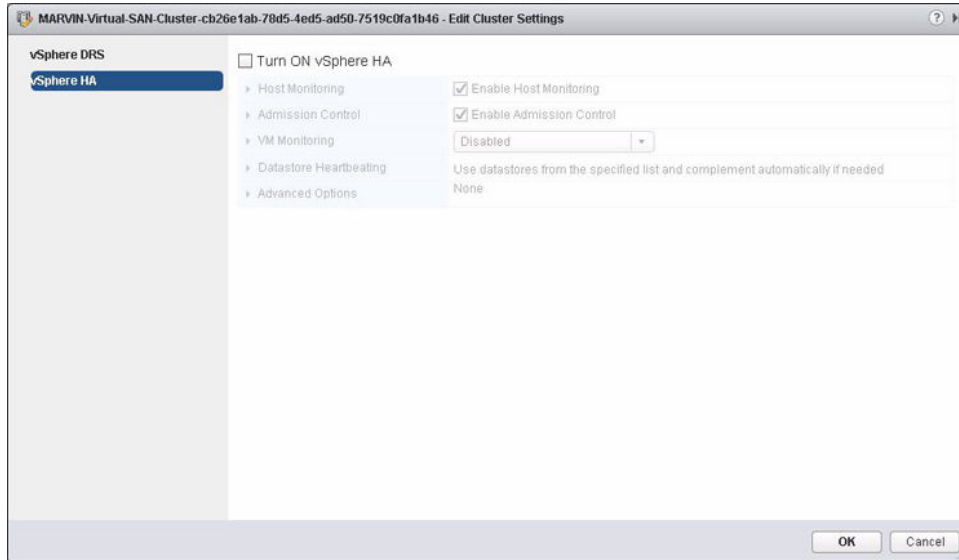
MARVIN-Virtual-SAN-Cluster-cb26e1ab-78d5-4ed5-ad50-7519c0fa1b46 - Edit Cluster Settings

vSphere DRS
vSphere HA

Turn ON vSphere HA

| | |
|---|---|
| Host Monitoring | Enable Host Monitoring |
| Admission Control | Enable Admission Control |
| VM Monitoring | Disabled |
| Datastore Heartbeating | Use datastores from the specified list and complement automatically if needed |
| Advanced Options | None |

OK
Cancel